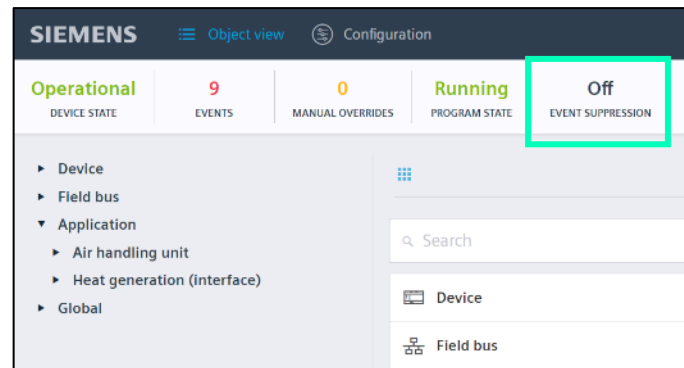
SIEMENS Object view Configuration

Operational
DEVICE STATE

9
EVENTS

0
MANUAL OVERRIDES

Running
PROGRAM STATE

Off
EVENT SUPPRESSION

▸ Device
▸ Field bus
▾ Application
▸ Air handling unit
▸ Heat generation (interface)
▸ Global

Search

Device

Field bus